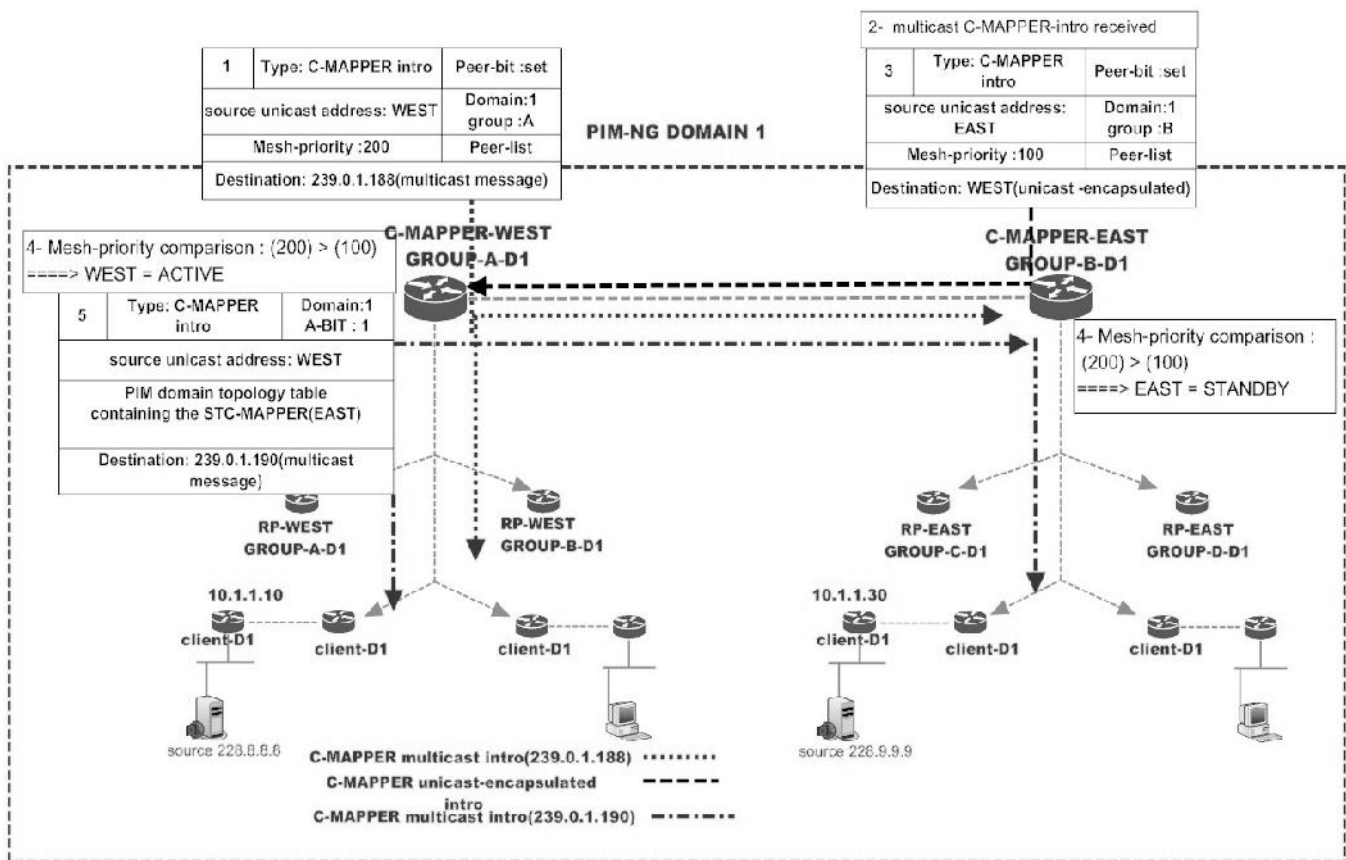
| 1 | Type: C-MAPPER intro | Peer-bit :set |
|---|---|---|
| source unicast address: WEST | | Domain:1 group :A |
| Mesh-priority :200 | | Peer-list |
| Destination: 239.0.1.188(multicast message) | | |

2- multicast C-MAPPER-intro received

| 3 | Type: C-MAPPER intro | Peer-bit :set |
|---|---|---|
| source unicast address: EAST | | Domain:1 group :B |
| Mesh-priority :100 | | Peer-list |
| Destination: WEST(unicast -encapsulated) | | |

PIM-NG DOMAIN 1

4- Mesh-priority comparison : (200) > (100)
====> WEST = ACTIVE

| 5 | Type: C-MAPPER intro | Domain:1 A-BIT : 1 |
|---|---|---|
| source unicast address: WEST | | |
| PIM domain topology table containing the STC-MAPPER(EAST) | | |
| Destination: 239.0.1.190(multicast message) | | |

C-MAPPER-WEST
GROUP-A-D1

C-MAPPER-EAST
GROUP-B-D1

4- Mesh-priority comparison : (200) > (100)
====> EAST = STANDBY

RP-WEST
GROUP-A-D1

RP-WEST
GROUP-B-D1

RP-EAST
GROUP-C-D1

RP-EAST
GROUP-D-D1

10.1.1.10
client-D1

client-D1

client-D1

10.1.1.30
client-D1

client-D1

client-D1

source 226.8.8.8

source 226.9.9.9

C-MAPPER multicast intro(239.0.1.188)
C-MAPPER unicast-encapsulated intro
C-MAPPER multicast intro(239.0.1.190)